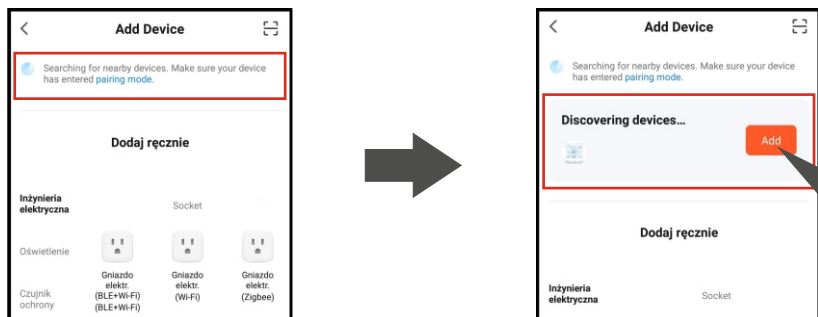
Add Device

Searching for nearby devices. Make sure your device has entered pairing mode.

Dodaj ręcznie

Inżynieria elektryczna

Socket

Oświetlenie

Czujnik ochrony

Gniazdo elektr. (BLE+Wi-Fi) (BLE+Wi-Fi)

Gniazdo elektr. (Wi-Fi)

Gniazdo elektr. (Zigbee)

Add Device

Searching for nearby devices. Make sure your device has entered pairing mode.

Discovering devices...

Add

Dodaj ręcznie

Inżynieria elektryczna

Socket